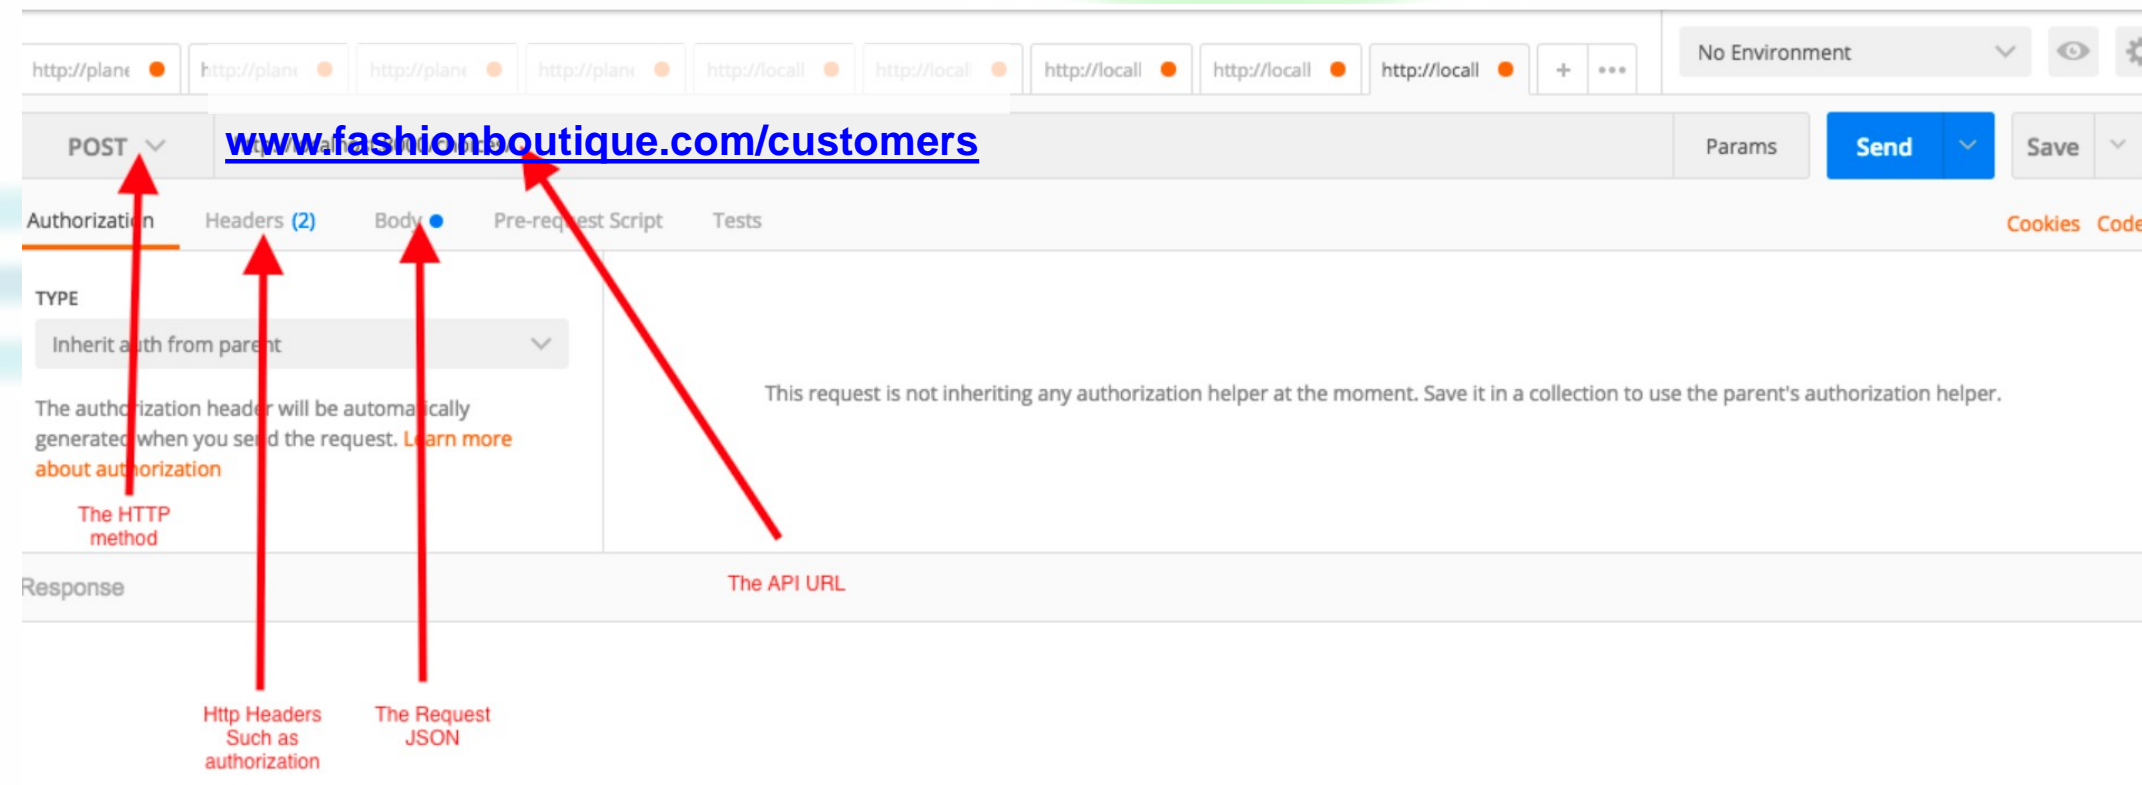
http://plane http://plane http://plane http://plane http://locall http://locall http://locall http://locall http://locall + •••

No Environment

POST

www.fashionboutique.com/customers

Params

Send

Save

Authorization Headers (2) Body Pre-request Script Tests

Cookies Code

TYPE

Inherit auth from parent

The authorization header will be automatically generated when you send the request. Learn more about authorization

This request is not inheriting any authorization helper at the moment. Save it in a collection to use the parent's authorization helper.

The HTTP method

Response

The API URL

Http Headers Such as authorization

The Request JSON